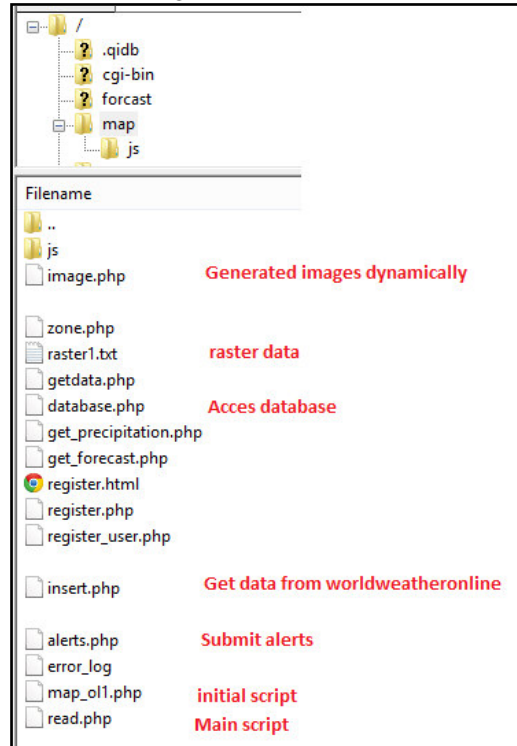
/
.qidb
cgi-bin
forcast
map
js

Filename
..
js
image.php Generated images dynamically

zone.php
raster1.txt raster data
getdata.php
database.php Acces database
get_precipitation.php
get_forecast.php
register.html
register.php
register_user.php

insert.php Get data from worldweatheronline

alerts.php Submit alerts
error_log
map_ol1.php initial script
read.php Main script